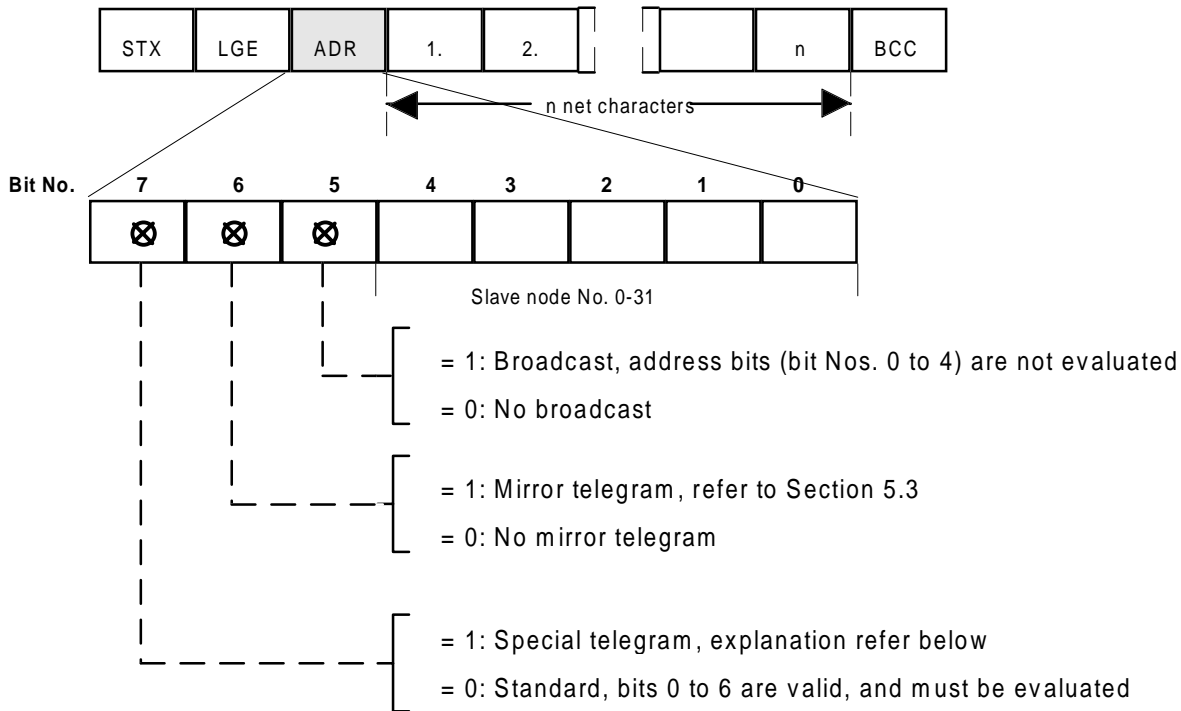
STX LGE ADR 1. 2. n BCC

n net characters

Bit No. 7 6 5 4 3 2 1 0

⊗ ⊗ ⊗

Slave node No. 0-31

= 1: Broadcast, address bits (bit Nos. 0 to 4) are not evaluated

= 0: No broadcast

= 1: Mirror telegram, refer to Section 5.3

= 0: No mirror telegram

= 1: Special telegram, explanation refer below

= 0: Standard, bits 0 to 6 are valid, and must be evaluated